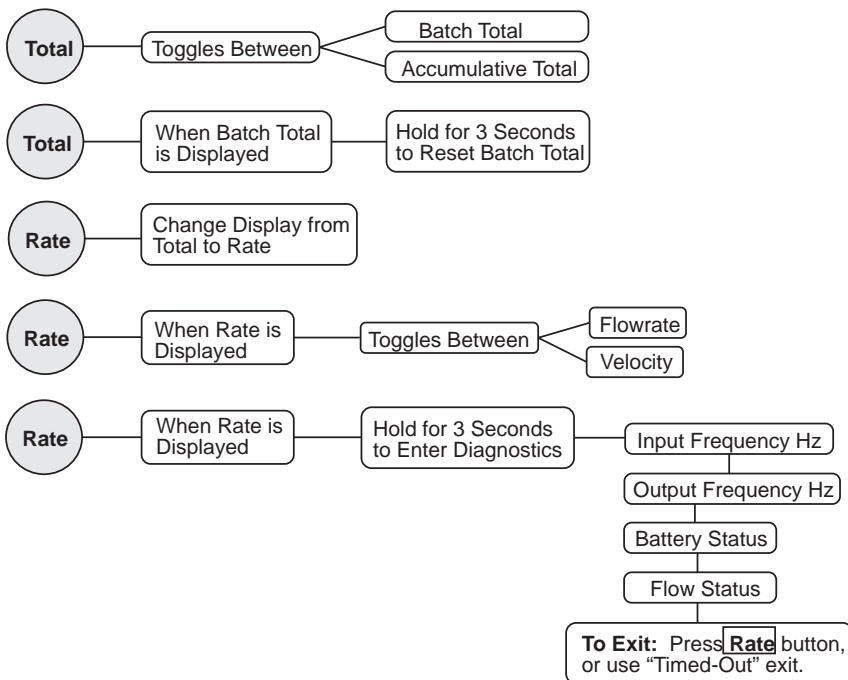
Total
Toggles Between
Batch Total
Accumulative Total

Total
When Batch Total is Displayed
Hold for 3 Seconds to Reset Batch Total

Rate
Change Display from Total to Rate

Rate
When Rate is Displayed
Toggles Between
Flowrate
Velocity

Rate
When Rate is Displayed
Hold for 3 Seconds to Enter Diagnostics
Input Frequency Hz
Output Frequency Hz
Battery Status
Flow Status
To Exit: Press Rate button, or use "Timed-Out" exit.